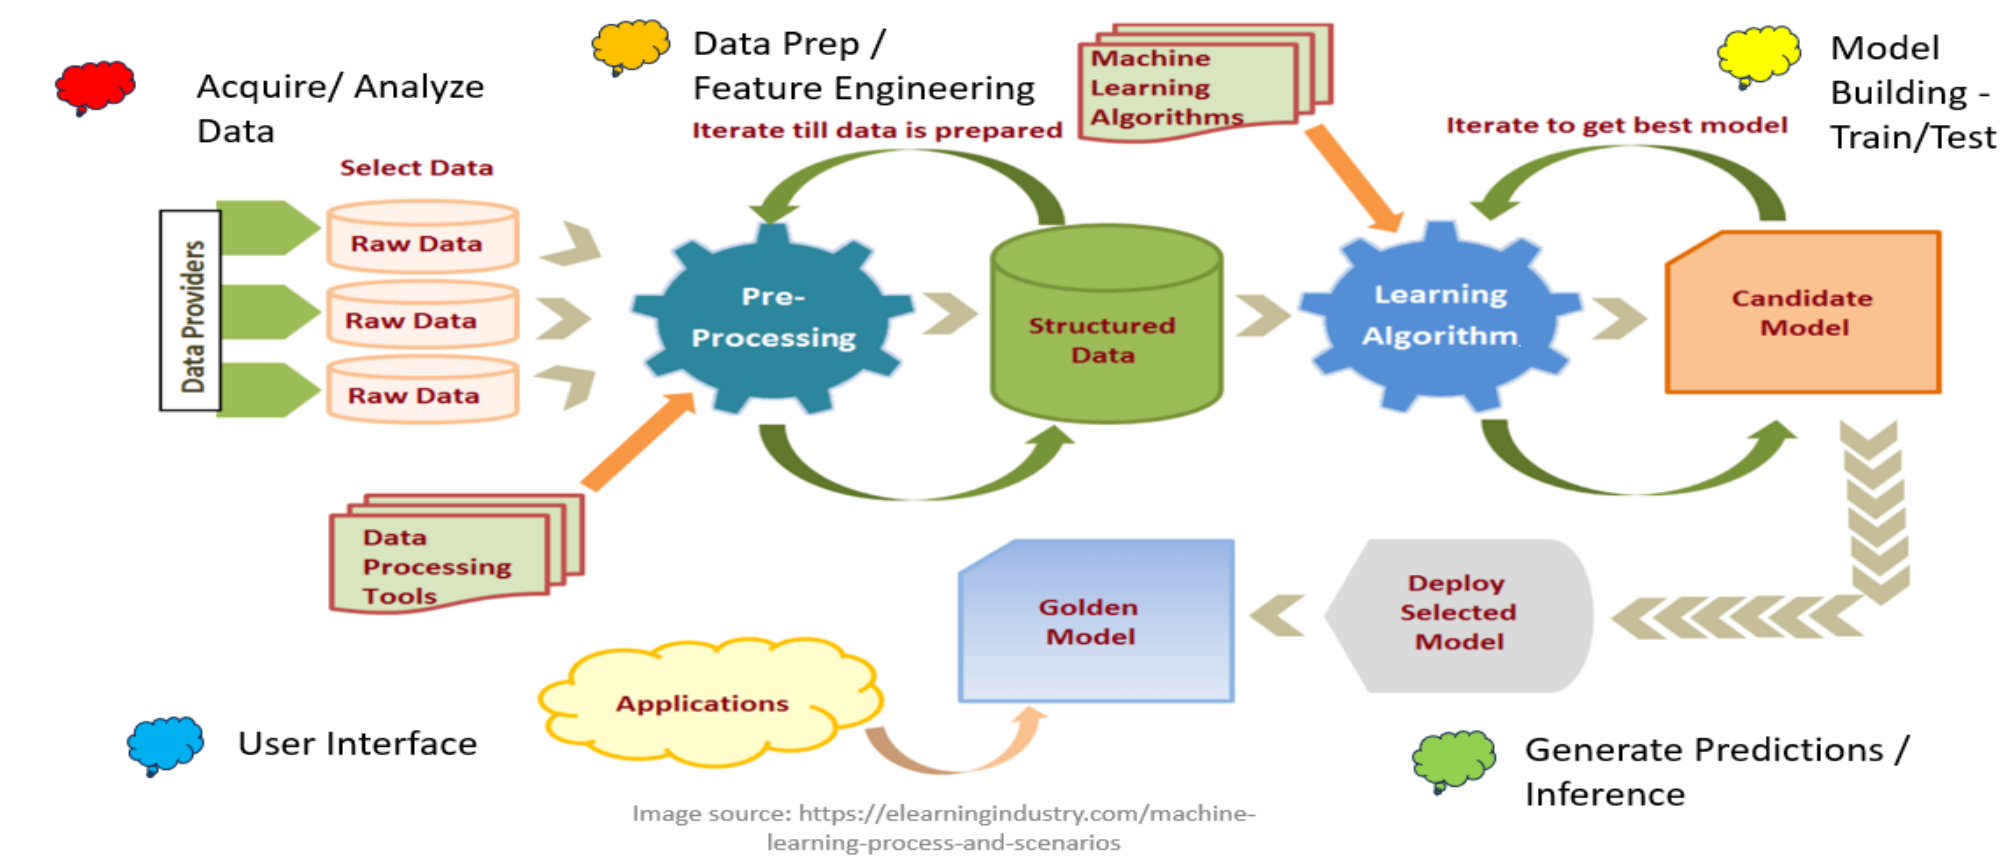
Acquire/ Analyze Data

Data Prep / Feature Engineering

Iterate till data is prepared

Machine Learning Algorithms

Model Building - Train/Test

Iterate to get best model

Select Data

Data Providers

Raw Data

Raw Data

Raw Data

Pre-Processing

Structured Data

Learning Algorithm

Candidate Model

Data Processing Tools

Golden Model

Deploy Selected Model

Applications

User Interface

Generate Predictions / Inference

Image source: https://elearningindustry.com/machine-learning-process-and-scenarios